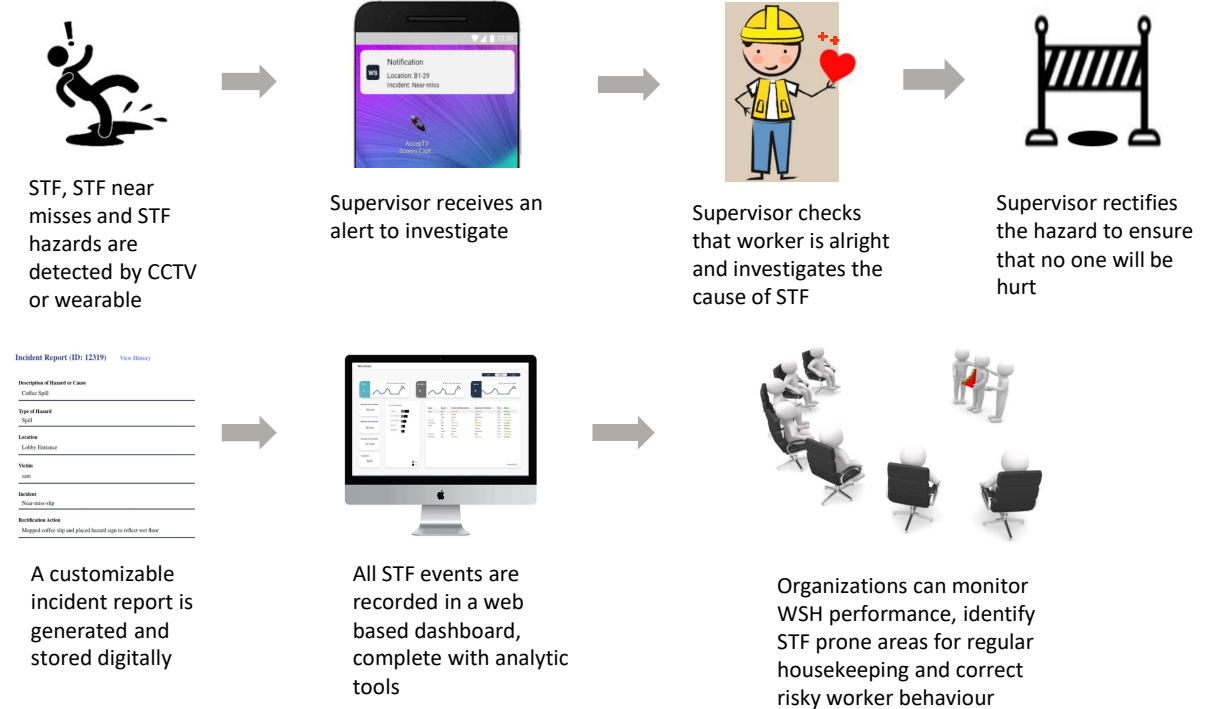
STF, STF near misses and STF hazards are detected by CCTV or wearable

12:30

Notification

WS

Location: B1-29

Incident: Near-miss

AccuraTV Screen Capt...

Supervisor receives an alert to investigate

Supervisor checks that worker is alright and investigates the cause of STF

Supervisor rectifies the hazard to ensure that no one will be hurt

Incident Report (ID: 12319) View History

Description of Hazard or Cause

Coffee Spill

Type of Hazard

Spill

Location

Lobby Entrance

Victim

sam

Incident

Near-miss-slip

Rectification Action

Mopped coffee slip and placed hazard sign to reflect wet floor

A customizable incident report is generated and stored digitally

All STF events are recorded in a web based dashboard, complete with analytic tools

Organizations can monitor WSH performance, identify STF prone areas for regular housekeeping and correct risky worker behaviour